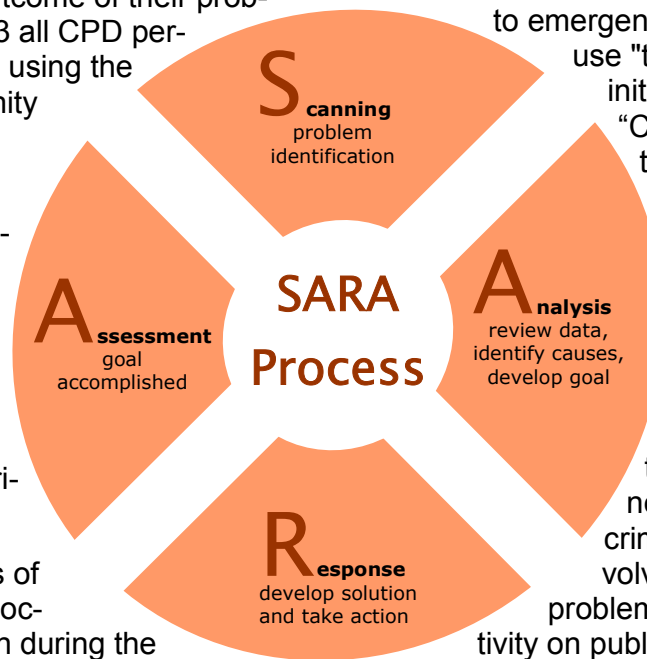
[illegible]tcome of their prob-
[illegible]3 all CPD per-
using the
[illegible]nity

-

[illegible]i-

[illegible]s of
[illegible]oc-
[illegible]n during the

to emergen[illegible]
use "t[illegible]
init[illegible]
"C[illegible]
t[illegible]

f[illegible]
n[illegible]
crin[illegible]
volv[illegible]
problem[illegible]
tivity on publ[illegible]

Scanning
problem identification

Analysis
review data, identify causes, develop goal

Response
develop solution and take action

Assessment
goal accomplished

SARA Process